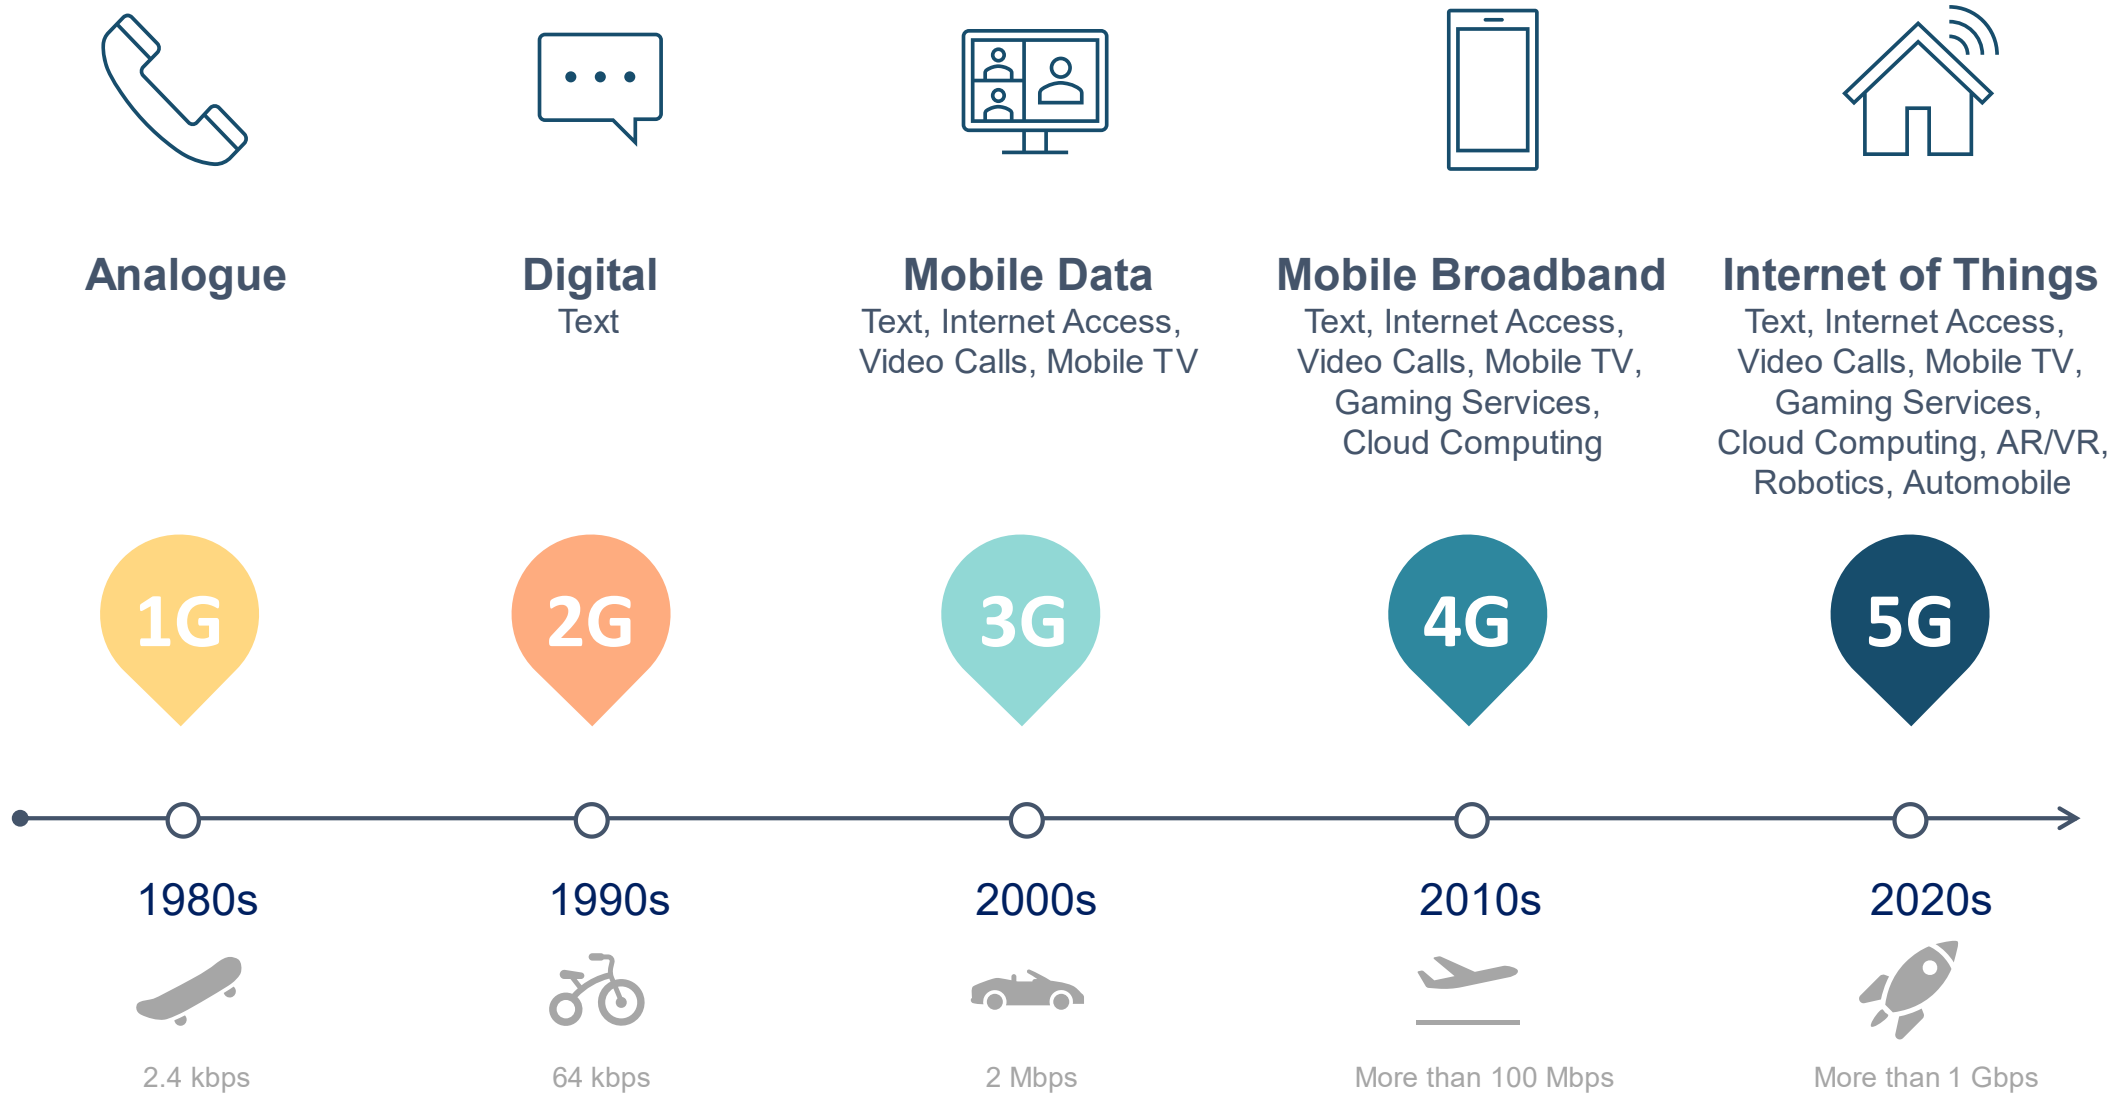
Analogue

Digital
Text

Mobile Data
Text, Internet Access, Video Calls, Mobile TV

Mobile Broadband
Text, Internet Access, Video Calls, Mobile TV, Gaming Services, Cloud Computing

Internet of Things
Text, Internet Access, Video Calls, Mobile TV, Gaming Services, Cloud Computing, AR/VR, Robotics, Automobile

1G

2G

3G

4G

5G

1980s

1990s

2000s

2010s

2020s

2.4 kbps

64 kbps

2 Mbps

More than 100 Mbps

More than 1 Gbps